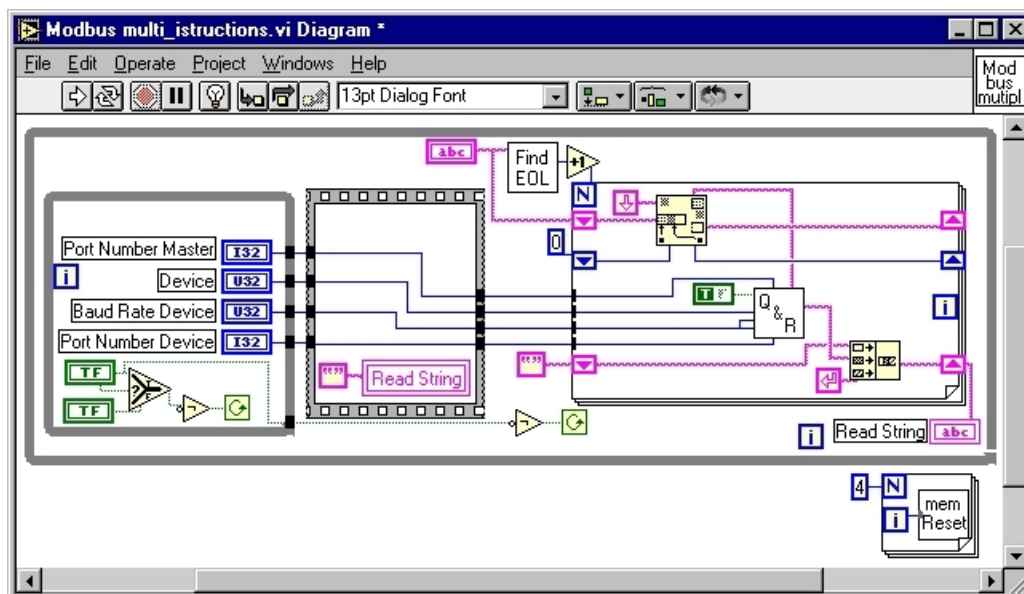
Modbus multi_istructions.vi Diagram *

File Edit Operate Project Windows Help

13pt Dialog Font

Mod bus mutipl

abc

Find EOL

+1

N

0

Port Number Master I32

i

Device U32

Baud Rate Device U32

Port Number Device I32

TF

TF

"""

Read String

T

Q & R

i

""""

i

Read String abc

4 N

i

mem Reset